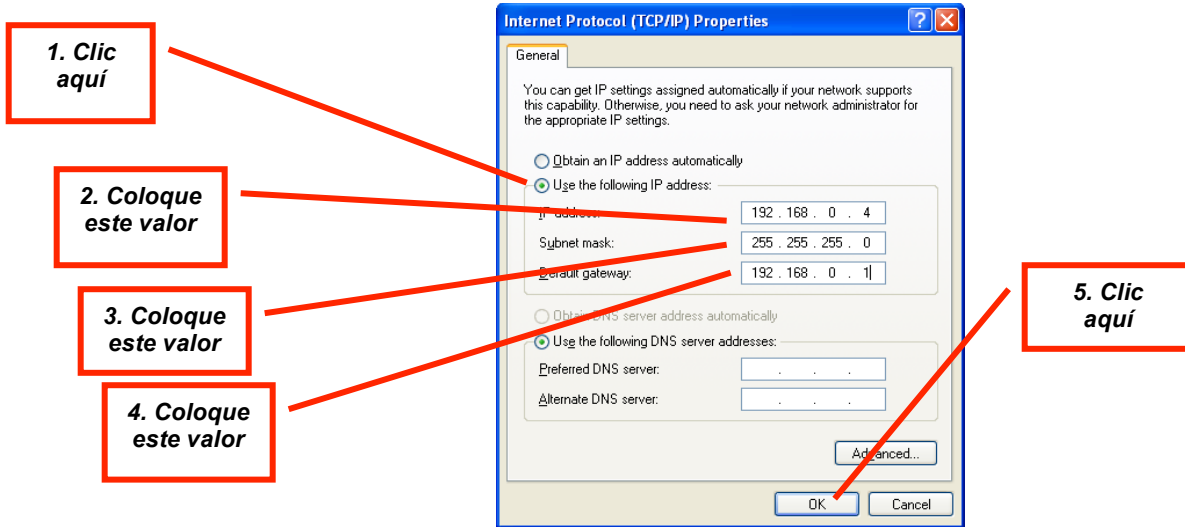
1. Clic aquí

2. Coloque este valor

3. Coloque este valor

4. Coloque este valor

5. Clic aquí

Internet Protocol (TCP/IP) Properties

?

General

You can get IP settings assigned automatically if your network supports this capability. Otherwise, you need to ask your network administrator for the appropriate IP settings.

Obtain an IP address automatically

Use the following IP address:

IP address: 192 . 168 . 0 . 4

Subnet mask: 255 . 255 . 255 . 0

Default gateway: 192 . 168 . 0 . 1

Obtain DNS server address automatically

Use the following DNS server addresses:

Preferred DNS server: . . .

Alternate DNS server: . . .

Advanced...

OK

Cancel